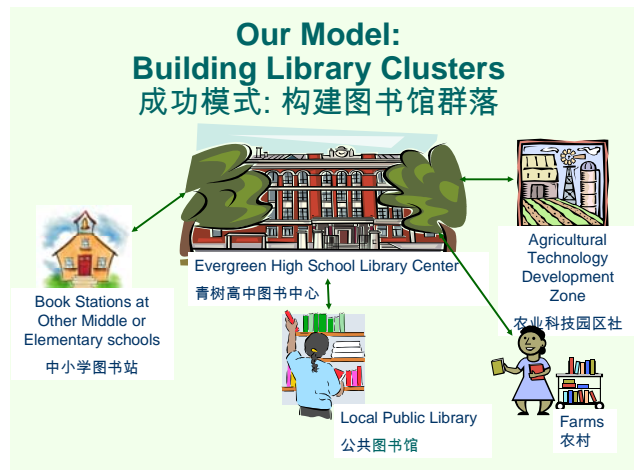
Our Model:
Building Library Clusters
成功模式: 构建图书馆群落

Book Stations at Other Middle or Elementary schools
中小学图书站

Evergreen High School Library Center
青树高中图书中心

Agricultural Technology Development Zone
农业科技园区社

Local Public Library
公共图书馆

Farms
农村